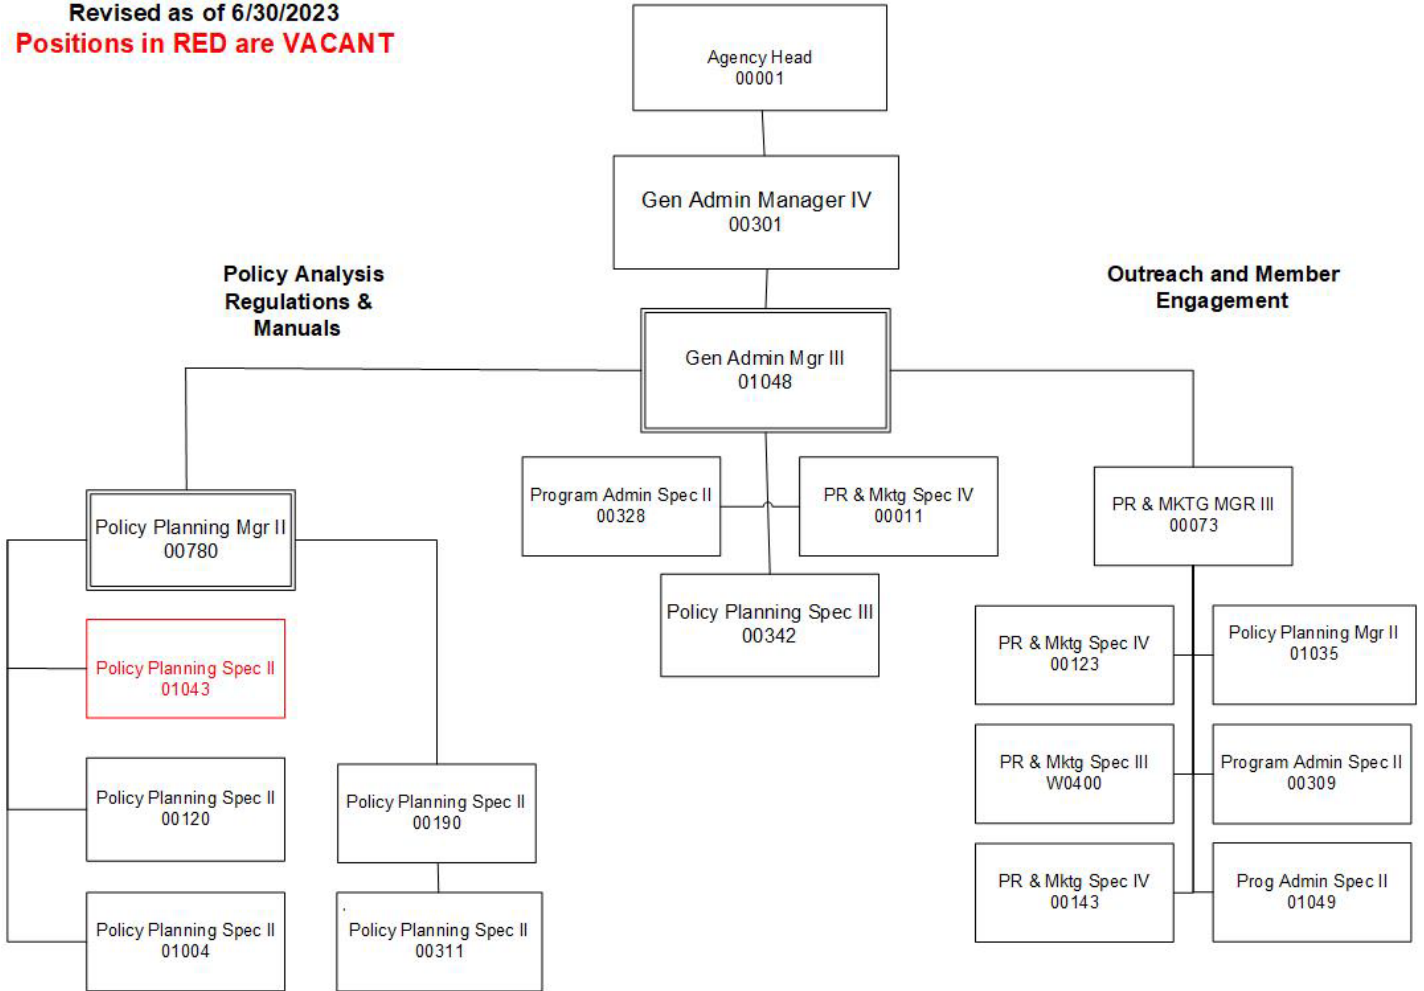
Revised as of 6/30/2023
Positions in RED are VACANT

Agency Head
00001

Gen Admin Manager IV
00301

Policy Analysis Regulations & Manuals

Outreach and Member Engagement

Gen Admin Mgr III
01048

Program Admin Spec II
00328

PR & Mktg Spec IV
00011

Policy Planning Spec III
00342

Policy Planning Mgr II
00780

Policy Planning Spec II
01043

Policy Planning Spec II
00120

Policy Planning Spec II
00190

Policy Planning Spec II
01004

Policy Planning Spec II
00311

PR & MKTG MGR III
00073

PR & Mktg Spec IV
00123

Policy Planning Mgr II
01035

PR & Mktg Spec III
W0400

Program Admin Spec II
00309

PR & Mktg Spec IV
00143

Prog Admin Spec II
01049